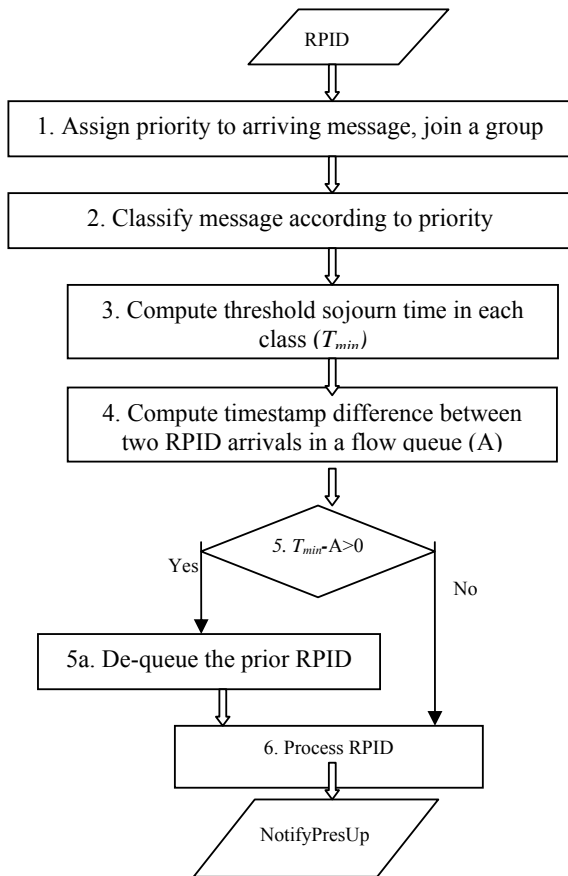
RPID

1. Assign priority to arriving message, join a group

2. Classify message according to priority

3. Compute threshold sojourn time in each class ($T_{min}$)

4. Compute timestamp difference between two RPID arrivals in a flow queue (A)

5. $T_{min}$-A>0

Yes

No

5a. De-queue the prior RPID

6. Process RPID

NotifyPresUp